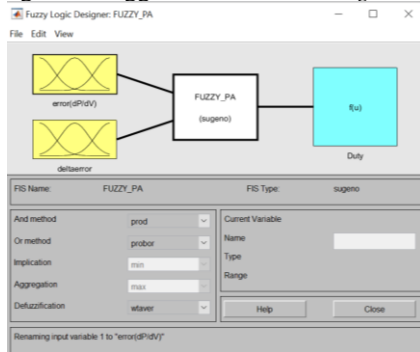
Fuzzy Logic Designer: FUZZY_PA
File Edit View

error(dP/dV)
deltaerror
FUZZY_PA
(sugeno)
f(u)
Duty

FIS Name: FUZZY_PA
FIS Type: sugeno

And method prod
Or method probor
Implication min
Aggregation max
Defuzzification wtaver

Current Variable
Name
Type
Range

Help
Close

Renaming input variable 1 to "error(dP/dV)"